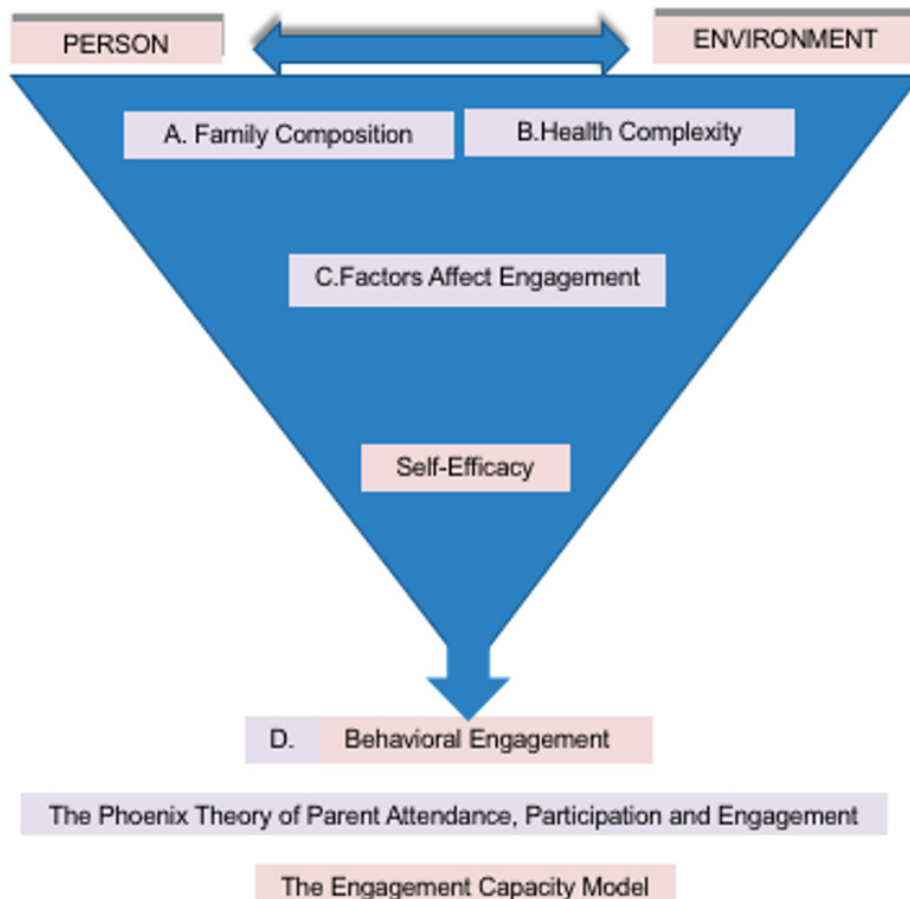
PERSON

ENVIRONMENT

A. Family Composition

B.Health Complexity

C.Factors Affect Engagement

Self-Efficacy

D. Behavioral Engagement

The Phoenix Theory of Parent Attendance, Participation and Engagement

The Engagement Capacity Model